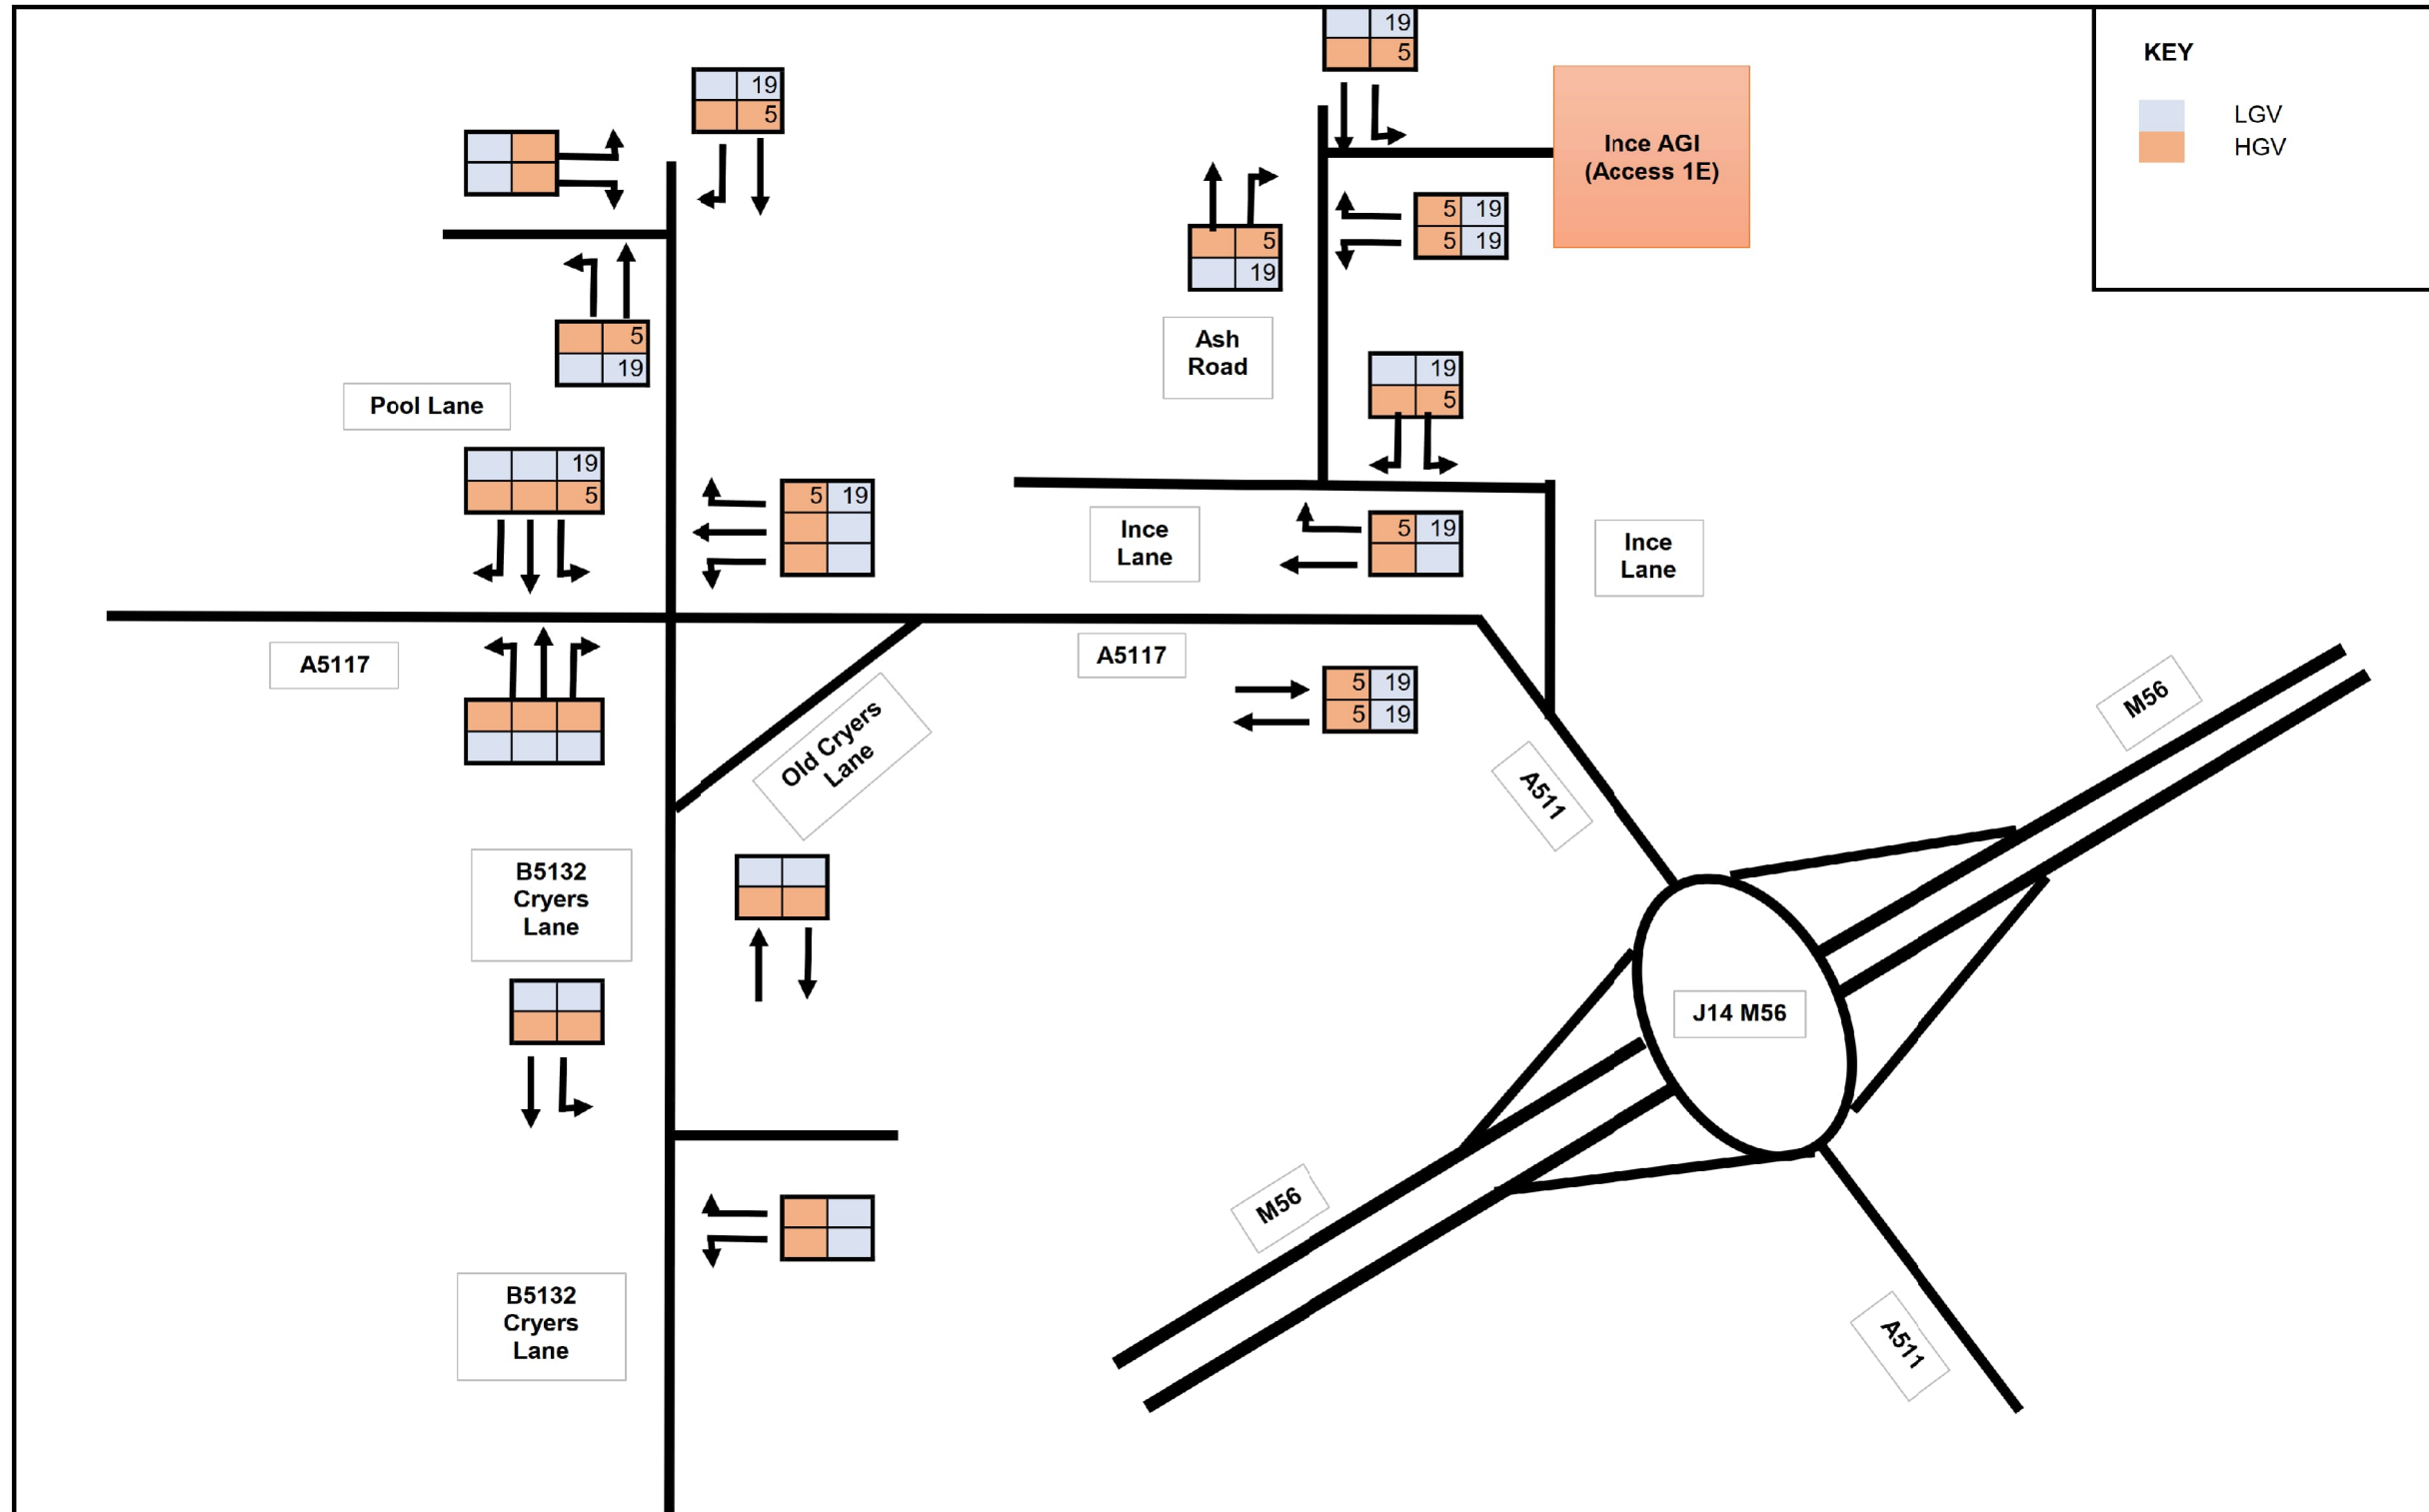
KEY
LGV
HGV

Ince AGI (Access 1E)

19
5

19
5

5
19

Pool Lane

19
5

5 19

Ash Road

5
19

5 19
5 19

19
5

Ince Lane

5 19

Ince Lane

A5117

A5117

5 19
5 19

Old Cryers Lane

A511

M56

B5132 Cryers Lane

J14 M56

M56

B5132 Cryers Lane

A511